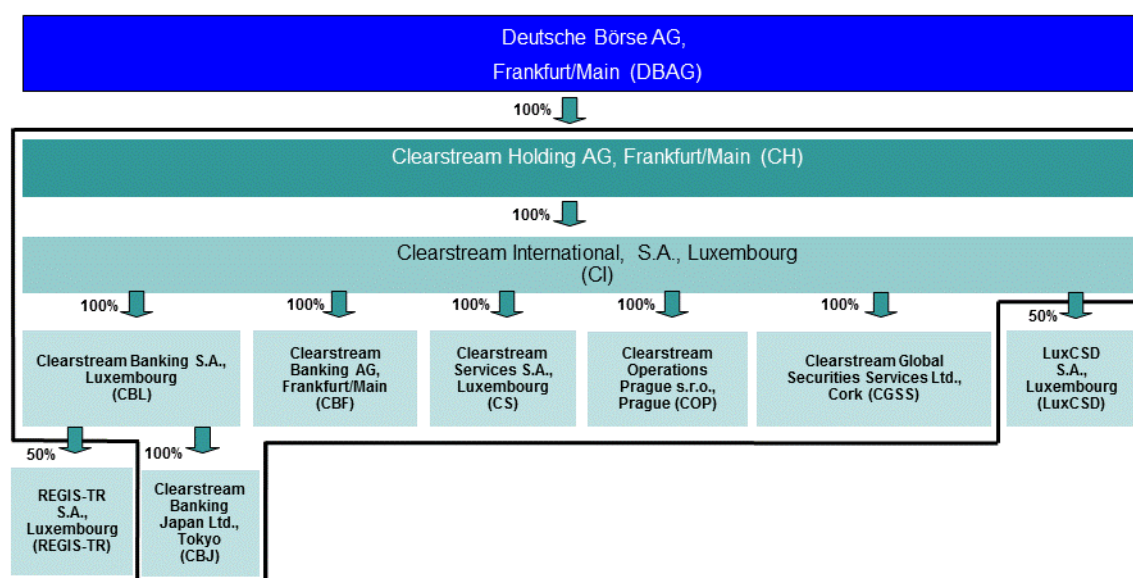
Deutsche Börse AG, Frankfurt/Main (DBAG)

100%

Clearstream Holding AG, Frankfurt/Main (CH)

100%

Clearstream International, S.A., Luxembourg (CI)

100%

100%

100%

100%

100%

50%

Clearstream Banking S.A., Luxembourg (CBL)

Clearstream Banking AG, Frankfurt/Main (CBF)

Clearstream Services S.A., Luxembourg (CS)

Clearstream Operations Prague s.r.o., Prague (COP)

Clearstream Global Securities Services Ltd., Cork (CGSS)

LuxCSD S.A., Luxembourg (LuxCSD)

50%

100%

REGIS-TR S.A., Luxembourg (REGIS-TR)

Clearstream Banking Japan Ltd., Tokyo (CBJ)